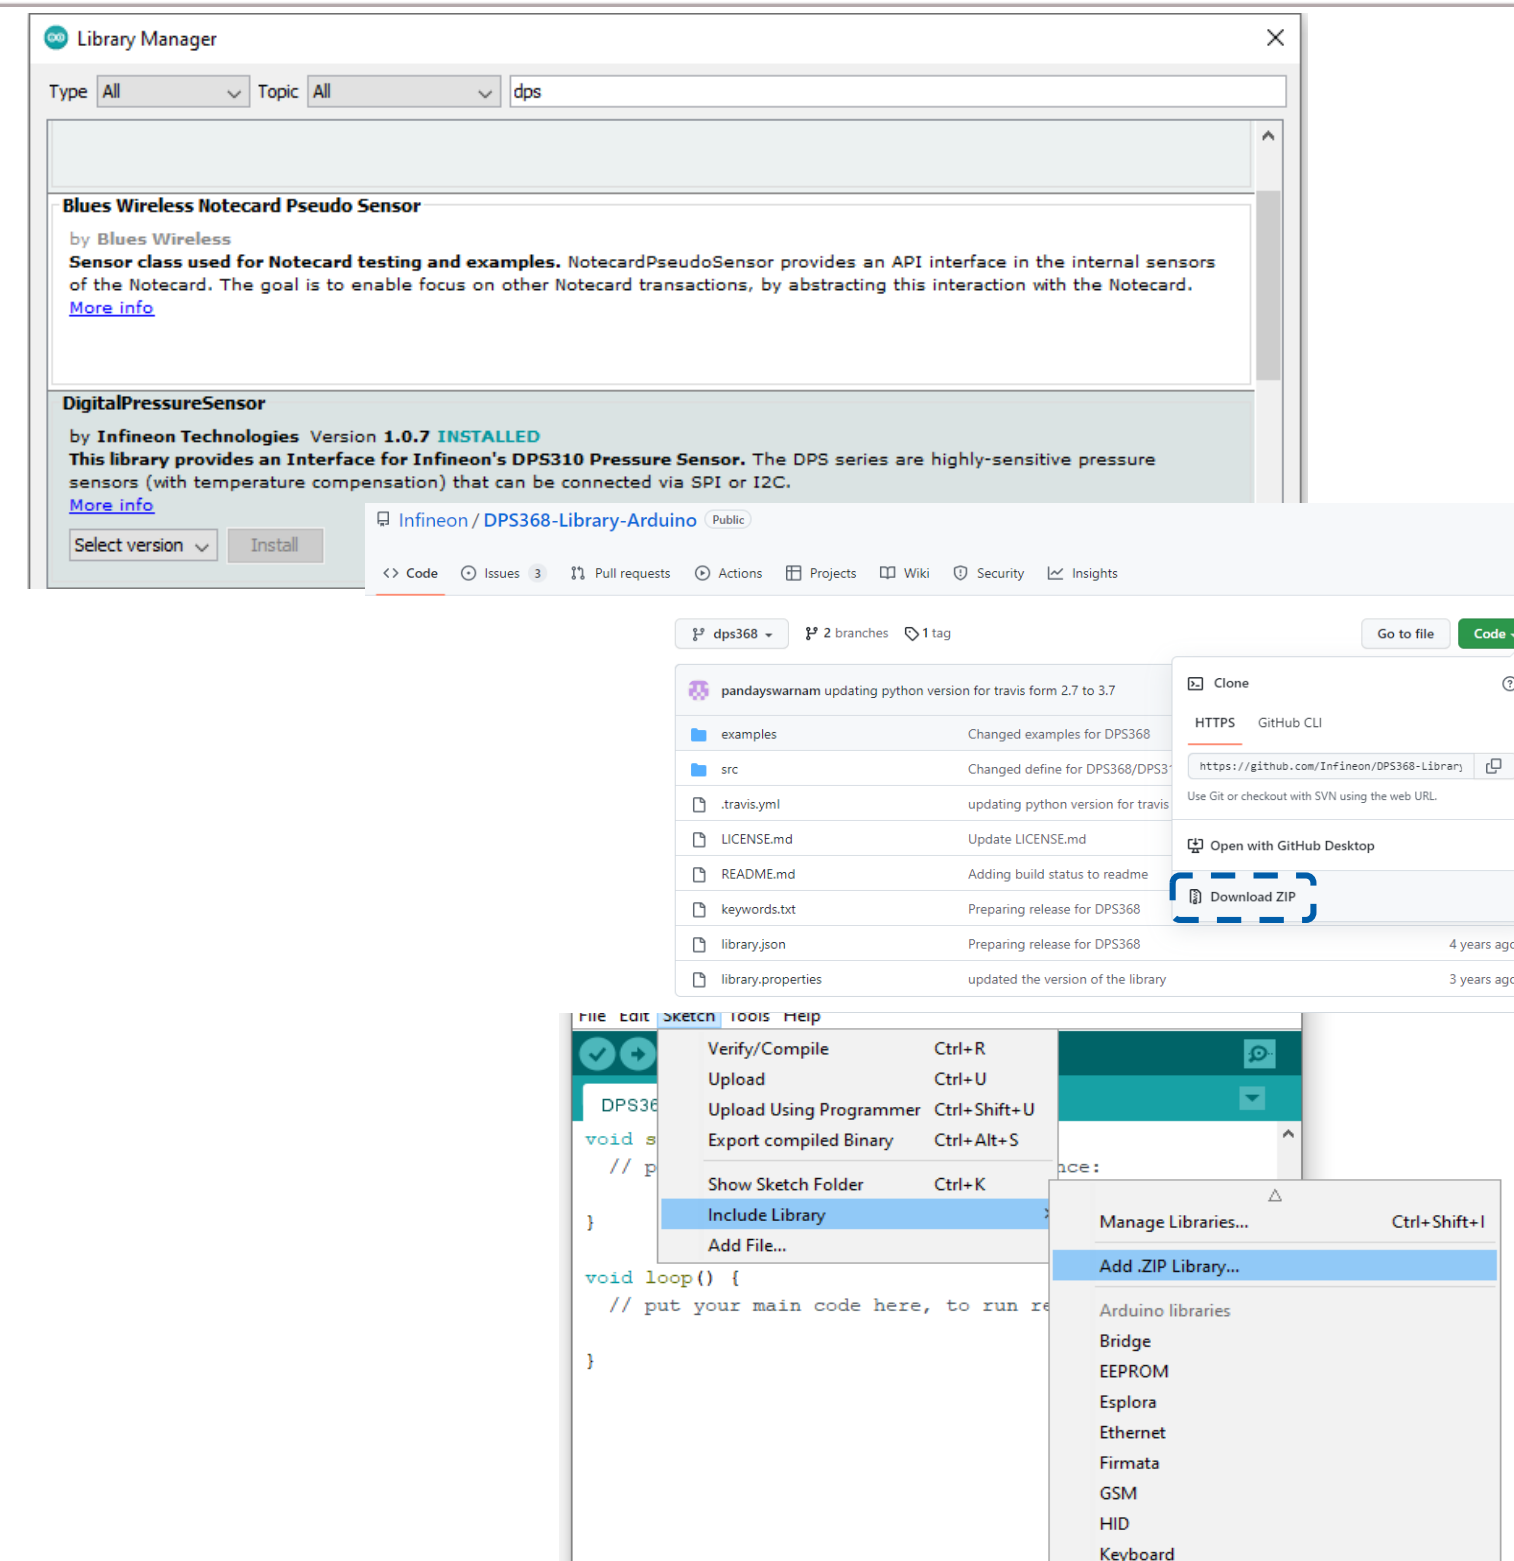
Library Manager

Type All Topic All dps

Blues Wireless Notecard Pseudo Sensor

by Blues Wireless
Sensor class used for Notecard testing and examples. NotecardPseudoSensor provides an API interface in the internal sensors of the Notecard. The goal is to enable focus on other Notecard transactions, by abstracting this interaction with the Notecard.
More info

DigitalPressureSensor

by Infineon Technologies Version 1.0.7 INSTALLED
This library provides an Interface for Infineon's DPS310 Pressure Sensor. The DPS series are highly-sensitive pressure sensors (with temperature compensation) that can be connected via SPI or I2C.
More info

Select version Install

Infineon / DPS368-Library-Arduino Public

Code Issues 3 Pull requests Actions Projects Wiki Security Insights

dps368 2 branches 1 tag Go to file Code

pandayswarnam updating python version for travis form 2.7 to 3.7

| | |
|---|---|
| examples | Changed examples for DPS368 |
| src | Changed define for DPS368/DPS3 |
| .travis.yml | updating python version for travis |
| LICENSE.md | Update LICENSE.md |
| README.md | Adding build status to readme |
| keywords.txt | Preparing release for DPS368 |
| library.json | Preparing release for DPS368 — 4 years ag |
| library.properties | updated the version of the library — 3 years ag |

Clone
HTTPS GitHub CLI
https://github.com/Infineon/DPS368-Library
Use Git or checkout with SVN using the web URL.
Open with GitHub Desktop
Download ZIP

File Edit Sketch Tools Help

DPS36
void s
// p
}

void loop() {
// put your main code here, to run re

}

Verify/Compile Ctrl+R
Upload Ctrl+U
Upload Using Programmer Ctrl+Shift+U
Export compiled Binary Ctrl+Alt+S
Show Sketch Folder Ctrl+K
Include Library
Add File...

nce:

Manage Libraries... Ctrl+Shift+I
Add .ZIP Library...
Arduino libraries
Bridge
EEPROM
Esplora
Ethernet
Firmata
GSM
HID
Keyboard